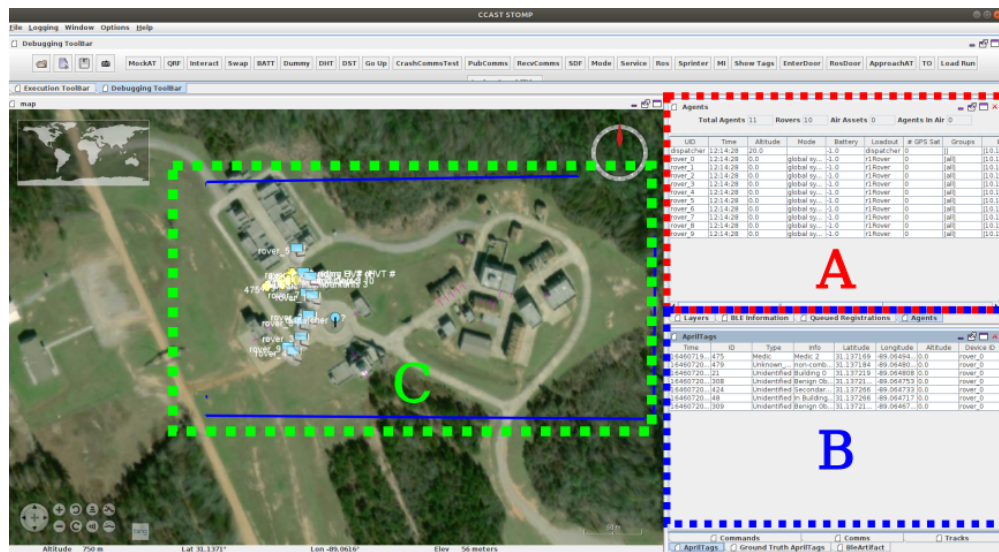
CCAST STOMP

File Logging Window Options Help

Debugging ToolBar

MockAT QRF Interact Swap BATT Dummy DHT DST Go Up CrashCommsTest PubComms RecvComms SDF Mode Service Ros Sprinter MI Show Tags EnterDoor RosDoor ApproachAT TO Load Run

Execution ToolBar | Debugging ToolBar

map

Agents

Total Agents 11 Rovers 10 Air Assets 0 Agents In Air 0

| UID | Time | Altitude | Mode | Battery | Loadout | # GPS Sat | Groups |
|---|---|---|---|---|---|---|---|
| dispatcher | 12:14:28 | 20.0 | | -1.0 | dispatcher | 0 | [] |
| rover_0 | 12:14:28 | 0.0 | global sy... | -1.0 | r1Rover | 0 | [all] |
| rover_1 | 12:14:28 | 0.0 | global sy... | -1.0 | r1Rover | 0 | [all] |
| rover_2 | 12:14:28 | 0.0 | global sy... | -1.0 | r1Rover | 0 | [all] |
| rover_3 | 12:14:28 | 0.0 | global sy... | -1.0 | r1Rover | 0 | [all] |
| rover_4 | 12:14:28 | 0.0 | global sy... | -1.0 | r1Rover | 0 | [all] |
| rover_5 | 12:14:28 | 0.0 | global sy... | -1.0 | r1Rover | 0 | [all] |
| rover_6 | 12:14:28 | 0.0 | global sy... | -1.0 | r1Rover | 0 | [all] |
| rover_7 | 12:14:28 | 0.0 | global sy... | -1.0 | r1Rover | 0 | [all] |
| rover_8 | 12:14:28 | 0.0 | global sy... | -1.0 | r1Rover | 0 | [all] |
| rover_9 | 12:14:28 | 0.0 | global sy... | -1.0 | r1Rover | 0 | [all] |

A

Layers | BLE Information | Queued Registrations | Agents

AprilTags

| Time | ID | Type | Info | Latitude | Longitude | Altitude | Device ID |
|---|---|---|---|---|---|---|---|
| 16460719... | 475 | Medic | Medic 2 | 31.137169 | -89.06494... | 0.0 | rover_0 |
| 16460720... | 479 | Unknown... | non-comb... | 31.137184 | -89.06480... | 0.0 | rover_0 |
| 16460720... | 21 | Unidentified | Building D | 31.137219 | -89.064808 | 0.0 | rover_0 |
| 16460720... | 308 | Unidentified | Benign Ob... | 31.13721... | -89.064753 | 0.0 | rover_0 |
| 16460720... | 424 | Unidentified | Secondar... | 31.137266 | -89.064733 | 0.0 | rover_0 |
| 16460720... | 48 | Unidentified | In Building... | 31.137266 | -89.064717 | 0.0 | rover_0 |
| 16460720... | 309 | Unidentified | Benign Ob... | 31.13721... | -89.06467... | 0.0 | rover_0 |

B

Commands | Comms | Tracks

AprilTags | Ground Truth AprilTags | BleArtifact

rover_5
rover_1
rover_3
rover
475
HVT #

C

Altitude 750 m Lat 31.1371° Lon -89.0616° Elev 56 meters